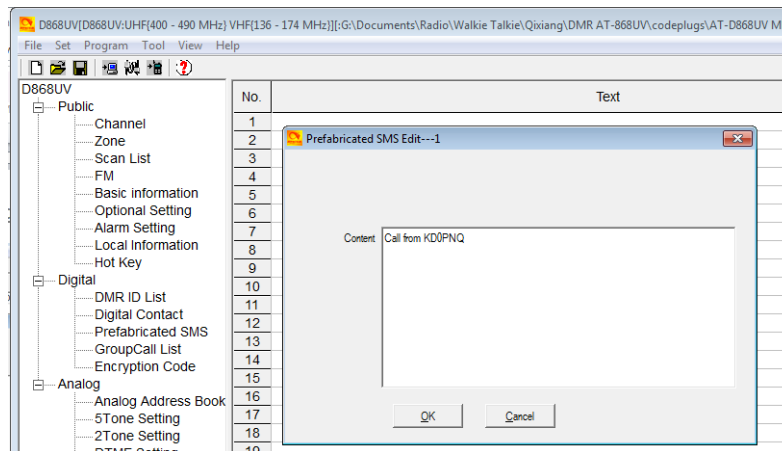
D868UV[D868UV:UHF(400 - 490 MHz) VHF(136 - 174 MHz)][:G:\Documents\Radio\Walkie Talkie\Qixiang\DMR AT-868UV\codeplugs\AT-D868UV M

File Set Program Tool View Help

D868UV
Public
Channel
Zone
Scan List
FM
Basic information
Optional Setting
Alarm Setting
Local Information
Hot Key
Digital
DMR ID List
Digital Contact
Prefabricated SMS
GroupCall List
Encryption Code
Analog
Analog Address Book
5Tone Setting
2Tone Setting
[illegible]

| No. | Text |
|---|---|
| 1 | |
| 2 | |
| 3 | |
| 4 | |
| 5 | |
| 6 | |
| 7 | |
| 8 | |
| 9 | |
| 10 | |
| 11 | |
| 12 | |
| 13 | |
| 14 | |
| 15 | |
| 16 | |
| 17 | |
| 18 | |
| 19 | |

Prefabricated SMS Edit---1

Content Call from KD0PNQ

OK Cancel